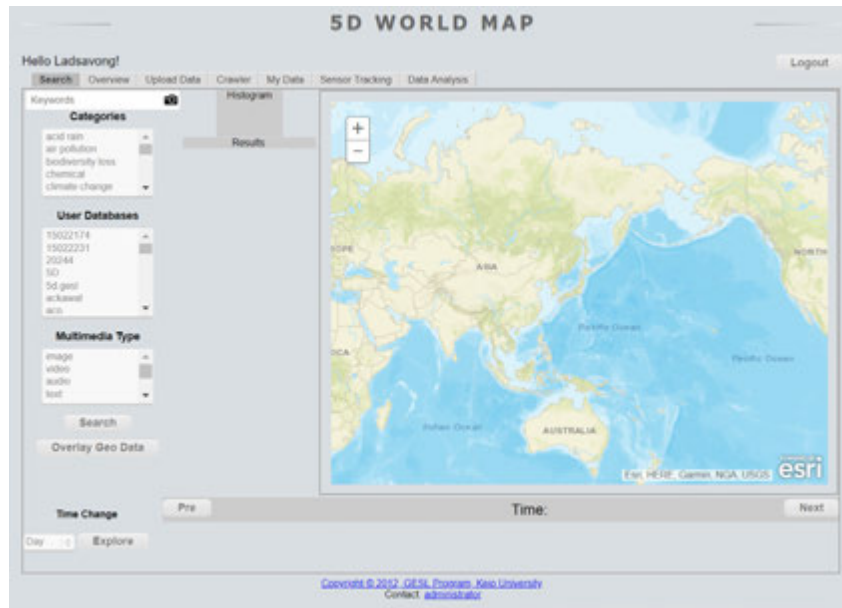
5D WORLD MAP

Hello Ladsavong!

Logout

Search | Overview | Upload Data | Crawler | My Data | Sensor Tracking | Data Analysis

Keywords

Categories

acid rain
air pollution
biodiversity loss
chemical
climate change

User Databases

15022174
15022231
20244
5D
5d.gesl
ackawsl
aco

Multimedia Type

image
video
audio
text

Search

Overlay Geo Data

Time Change

Day

Explore

Histogram

Results

+

−

ASIA

Pacific Ocean

Pacific Ocean

Indian Ocean

AUSTRALIA

NORTH

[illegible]OPE

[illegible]ICA

Esri, HERE, Garmin, NGA, USGS

esri

Pre

Time:

Next

Copyright © 2012 GESL Program, Keio University
Contact: administrator